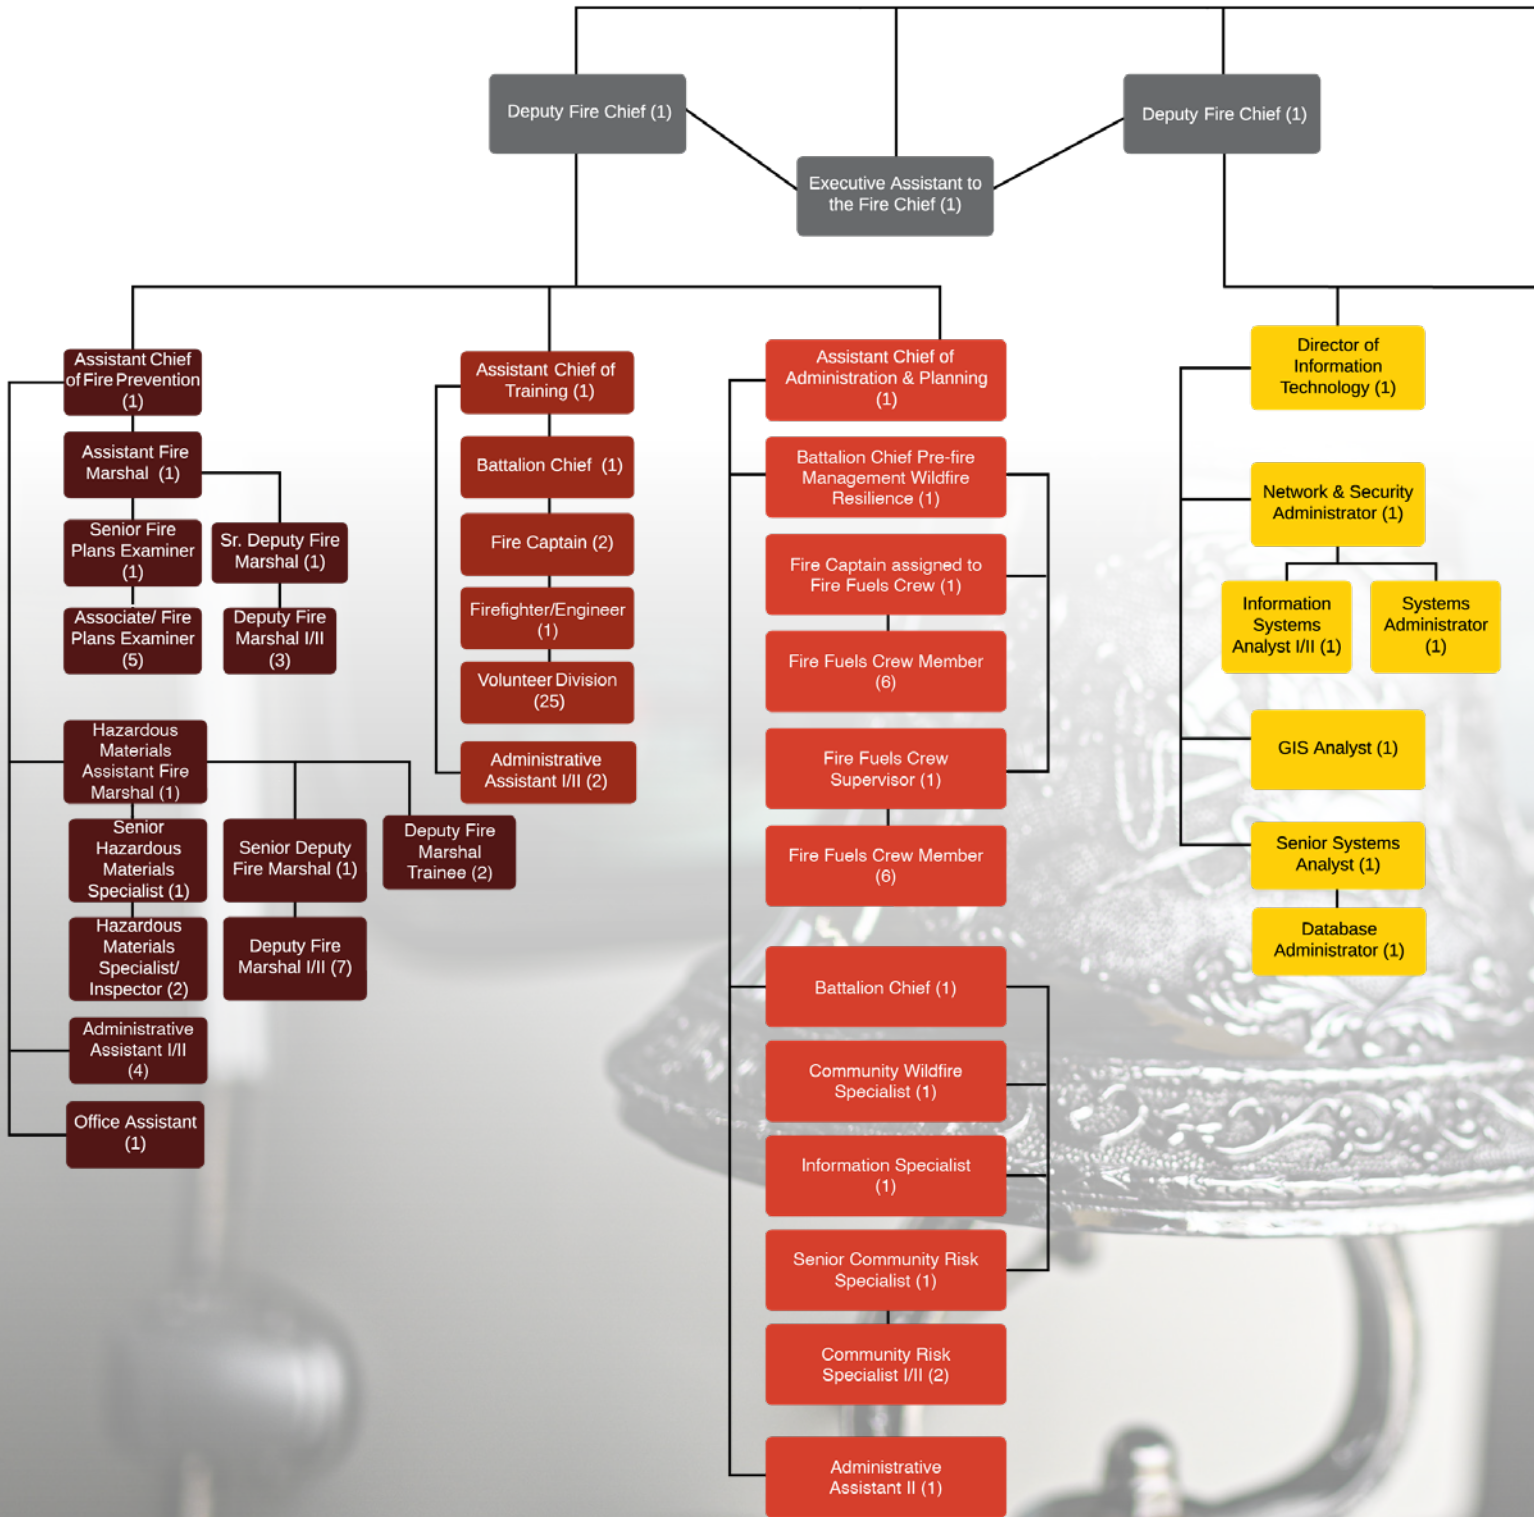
Deputy Fire Chief (1)

Executive Assistant to the Fire Chief (1)

Deputy Fire Chief (1)

Assistant Chief of Fire Prevention (1)

Assistant Fire Marshal (1)

Senior Fire Plans Examiner (1)

Sr. Deputy Fire Marshal (1)

Associate/ Fire Plans Examiner (5)

Deputy Fire Marshal I/II (3)

Hazardous Materials Assistant Fire Marshal (1)

Senior Hazardous Materials Specialist (1)

Senior Deputy Fire Marshal (1)

Deputy Fire Marshal Trainee (2)

Hazardous Materials Specialist/ Inspector (2)

Deputy Fire Marshal I/II (7)

Administrative Assistant I/II (4)

Office Assistant (1)

Assistant Chief of Training (1)

Battalion Chief (1)

Fire Captain (2)

Firefighter/Engineer (1)

Volunteer Division (25)

Administrative Assistant I/II (2)

Assistant Chief of Administration & Planning (1)

Battalion Chief Pre-fire Management Wildfire Resilience (1)

Fire Captain assigned to Fire Fuels Crew (1)

Fire Fuels Crew Member (6)

Fire Fuels Crew Supervisor (1)

Fire Fuels Crew Member (6)

Battalion Chief (1)

Community Wildfire Specialist (1)

Information Specialist (1)

Senior Community Risk Specialist (1)

Community Risk Specialist I/II (2)

Administrative Assistant II (1)

Director of Information Technology (1)

Network & Security Administrator (1)

Information Systems Analyst I/II (1)

Systems Administrator (1)

GIS Analyst (1)

Senior Systems Analyst (1)

Database Administrator (1)